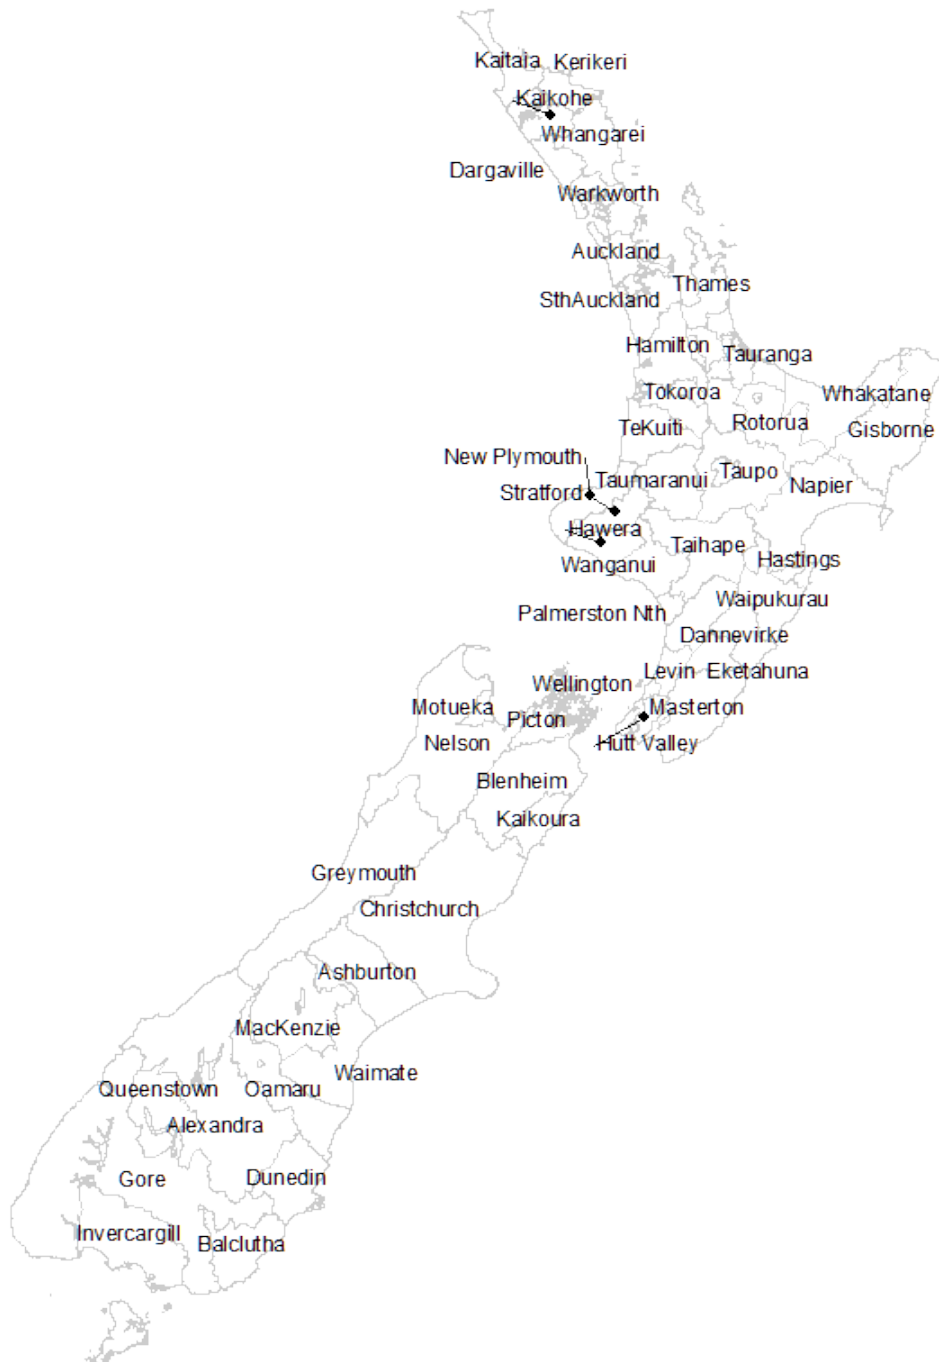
Kaitaia Kerikeri
Kaikohe
Whangarei
Dargaville
Warkworth
Auckland
Thames
SthAuckland
Hamilton
Tauranga
Tokoroa
Whakatane
TeKuiti
Rotorua
Gisborne
New Plymouth
Taumaranui
Taupo
Napier
Stratford
Hawera
Taihape
Hastings
Wanganui
Waipukurau
Palmerston Nth
Dannevirke
Levin Eketahuna
Wellington
Motueka
Picton
Masterton
Nelson
Hutt Valley
Blenheim
Kaikoura
Greymouth
Christchurch
Ashburton
MacKenzie
Waimate
Queenstown
Oamaru
Alexandra
Gore
Dunedin
Invercargill
Balclutha